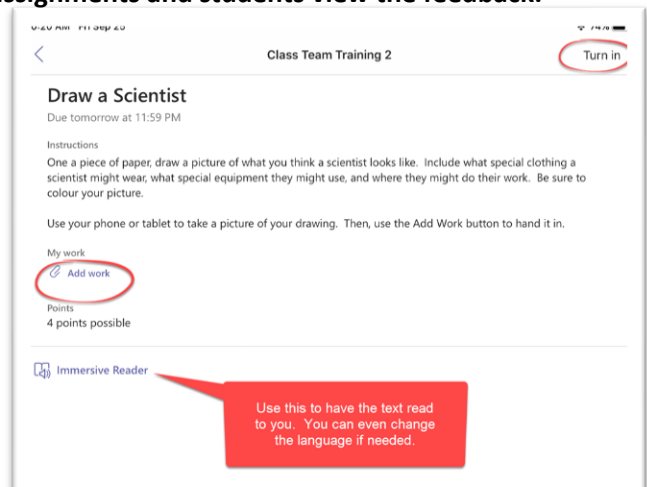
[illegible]ssignments and students view the feedback.

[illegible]

Class Team Training 2

Turn in

Draw a Scientist

Due tomorrow at 11:59 PM

Instructions

One a piece of paper, draw a picture of what you think a scientist looks like. Include what special clothing a scientist might wear, what special equipment they might use, and where they might do their work. Be sure to colour your picture.

Use your phone or tablet to take a picture of your drawing. Then, use the Add Work button to hand it in.

My work

Add work

Points

4 points possible

Immersive Reader

Use this to have the text read to you. You can even change the language if needed.